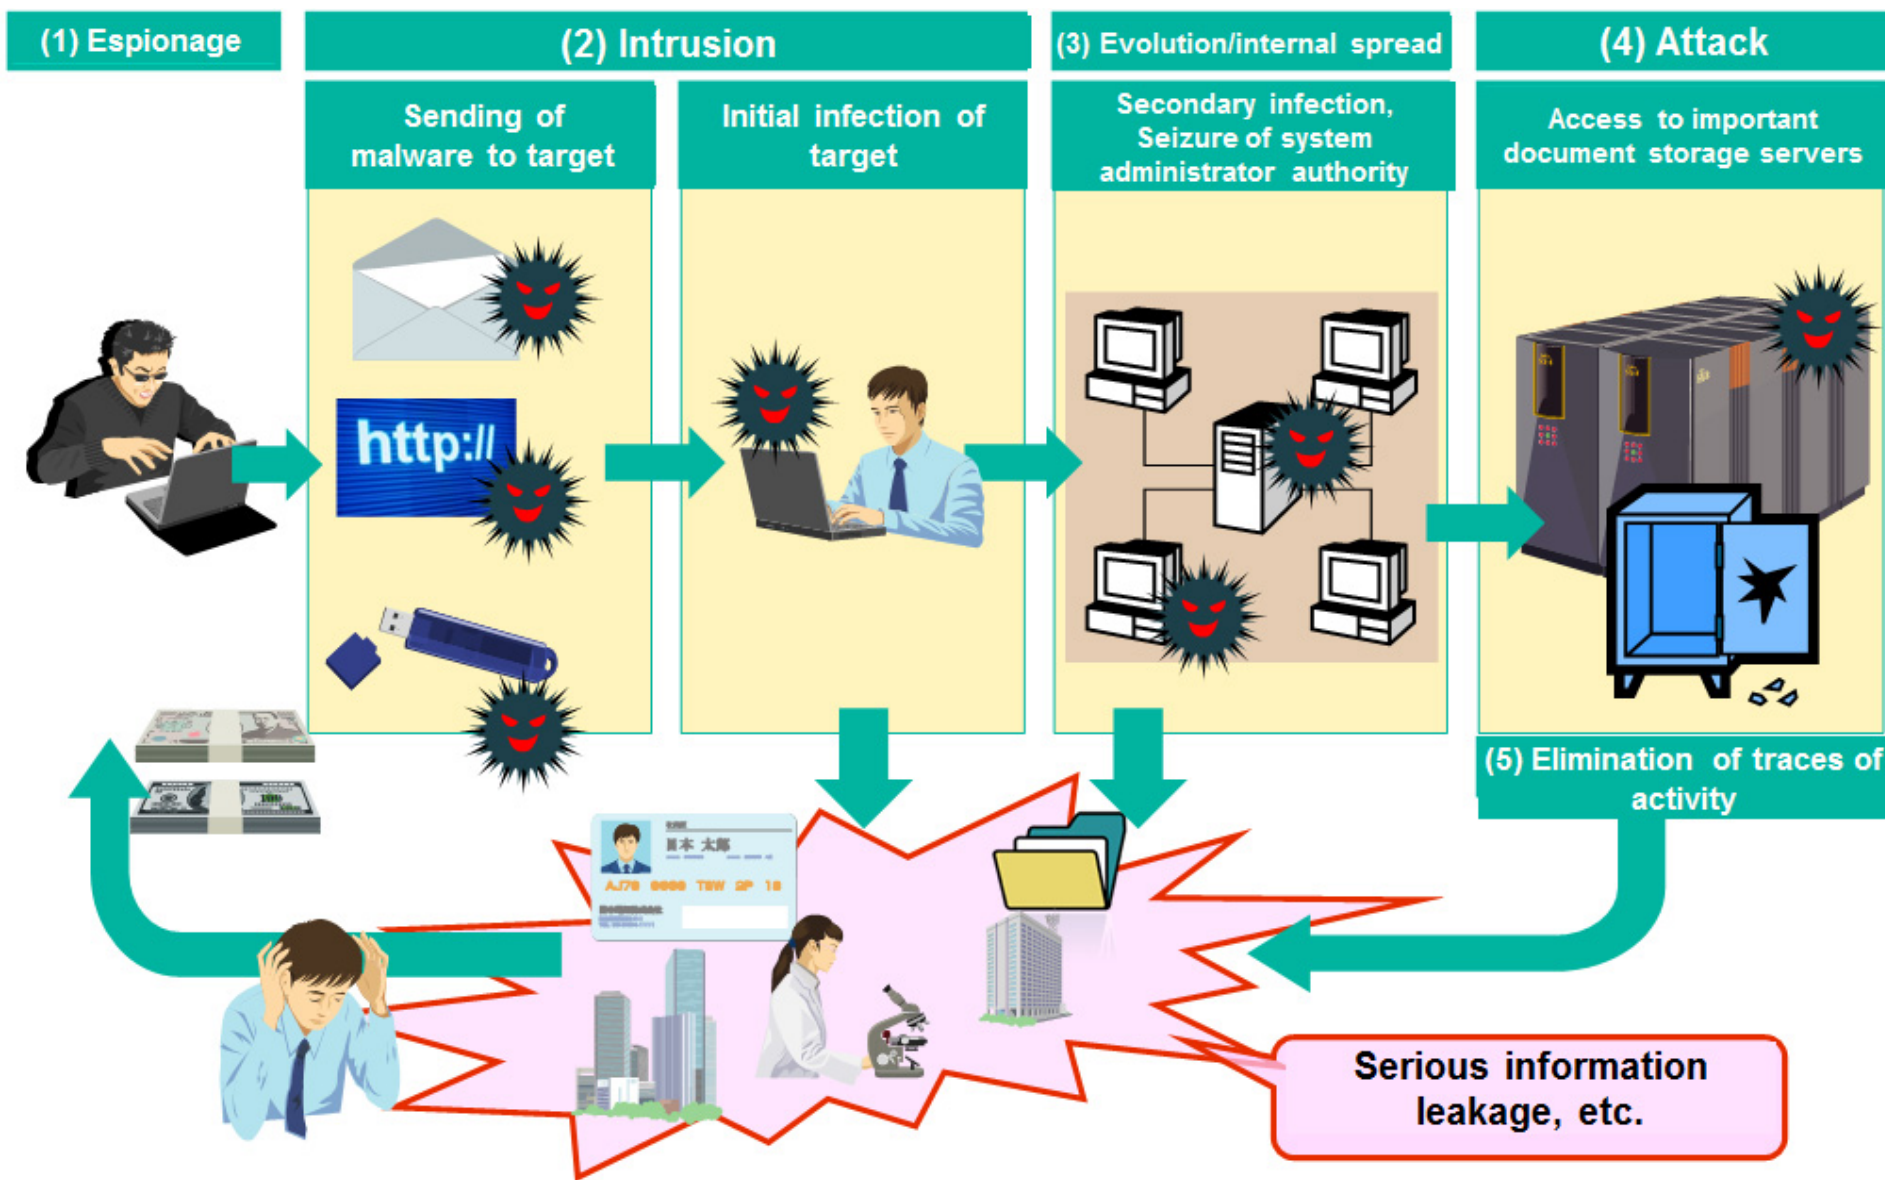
(1) Espionage

(2) Intrusion

(3) Evolution/internal spread

(4) Attack

Sending of malware to target

Initial infection of target

Secondary infection, Seizure of system administrator authority

Access to important document storage servers

http://

(5) Elimination of traces of activity

日本 太郎

Serious information leakage, etc.